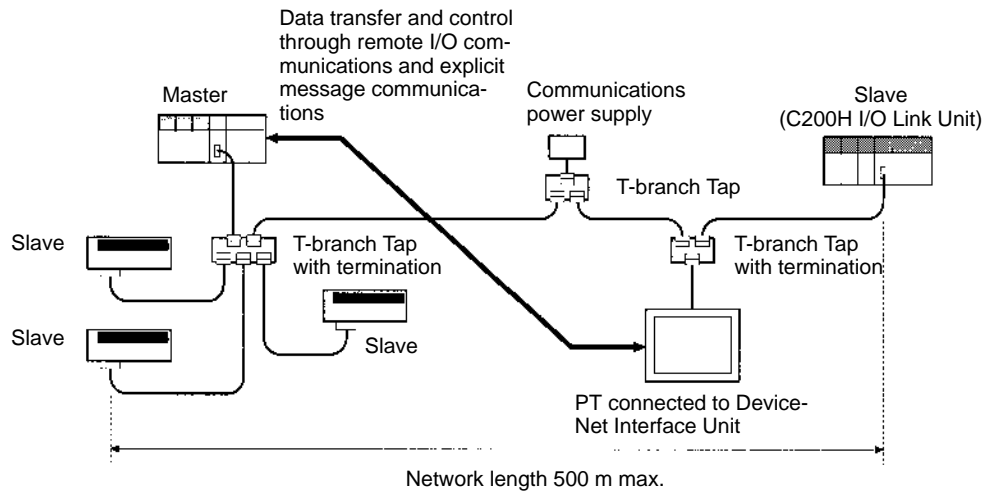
Data transfer and control through remote I/O communications and explicit message communications

Master

Communications power supply

Slave
(C200H I/O Link Unit)

T-branch Tap

Slave

T-branch Tap with termination

T-branch Tap with termination

Slave

Slave

PT connected to DeviceNet Interface Unit

Network length 500 m max.